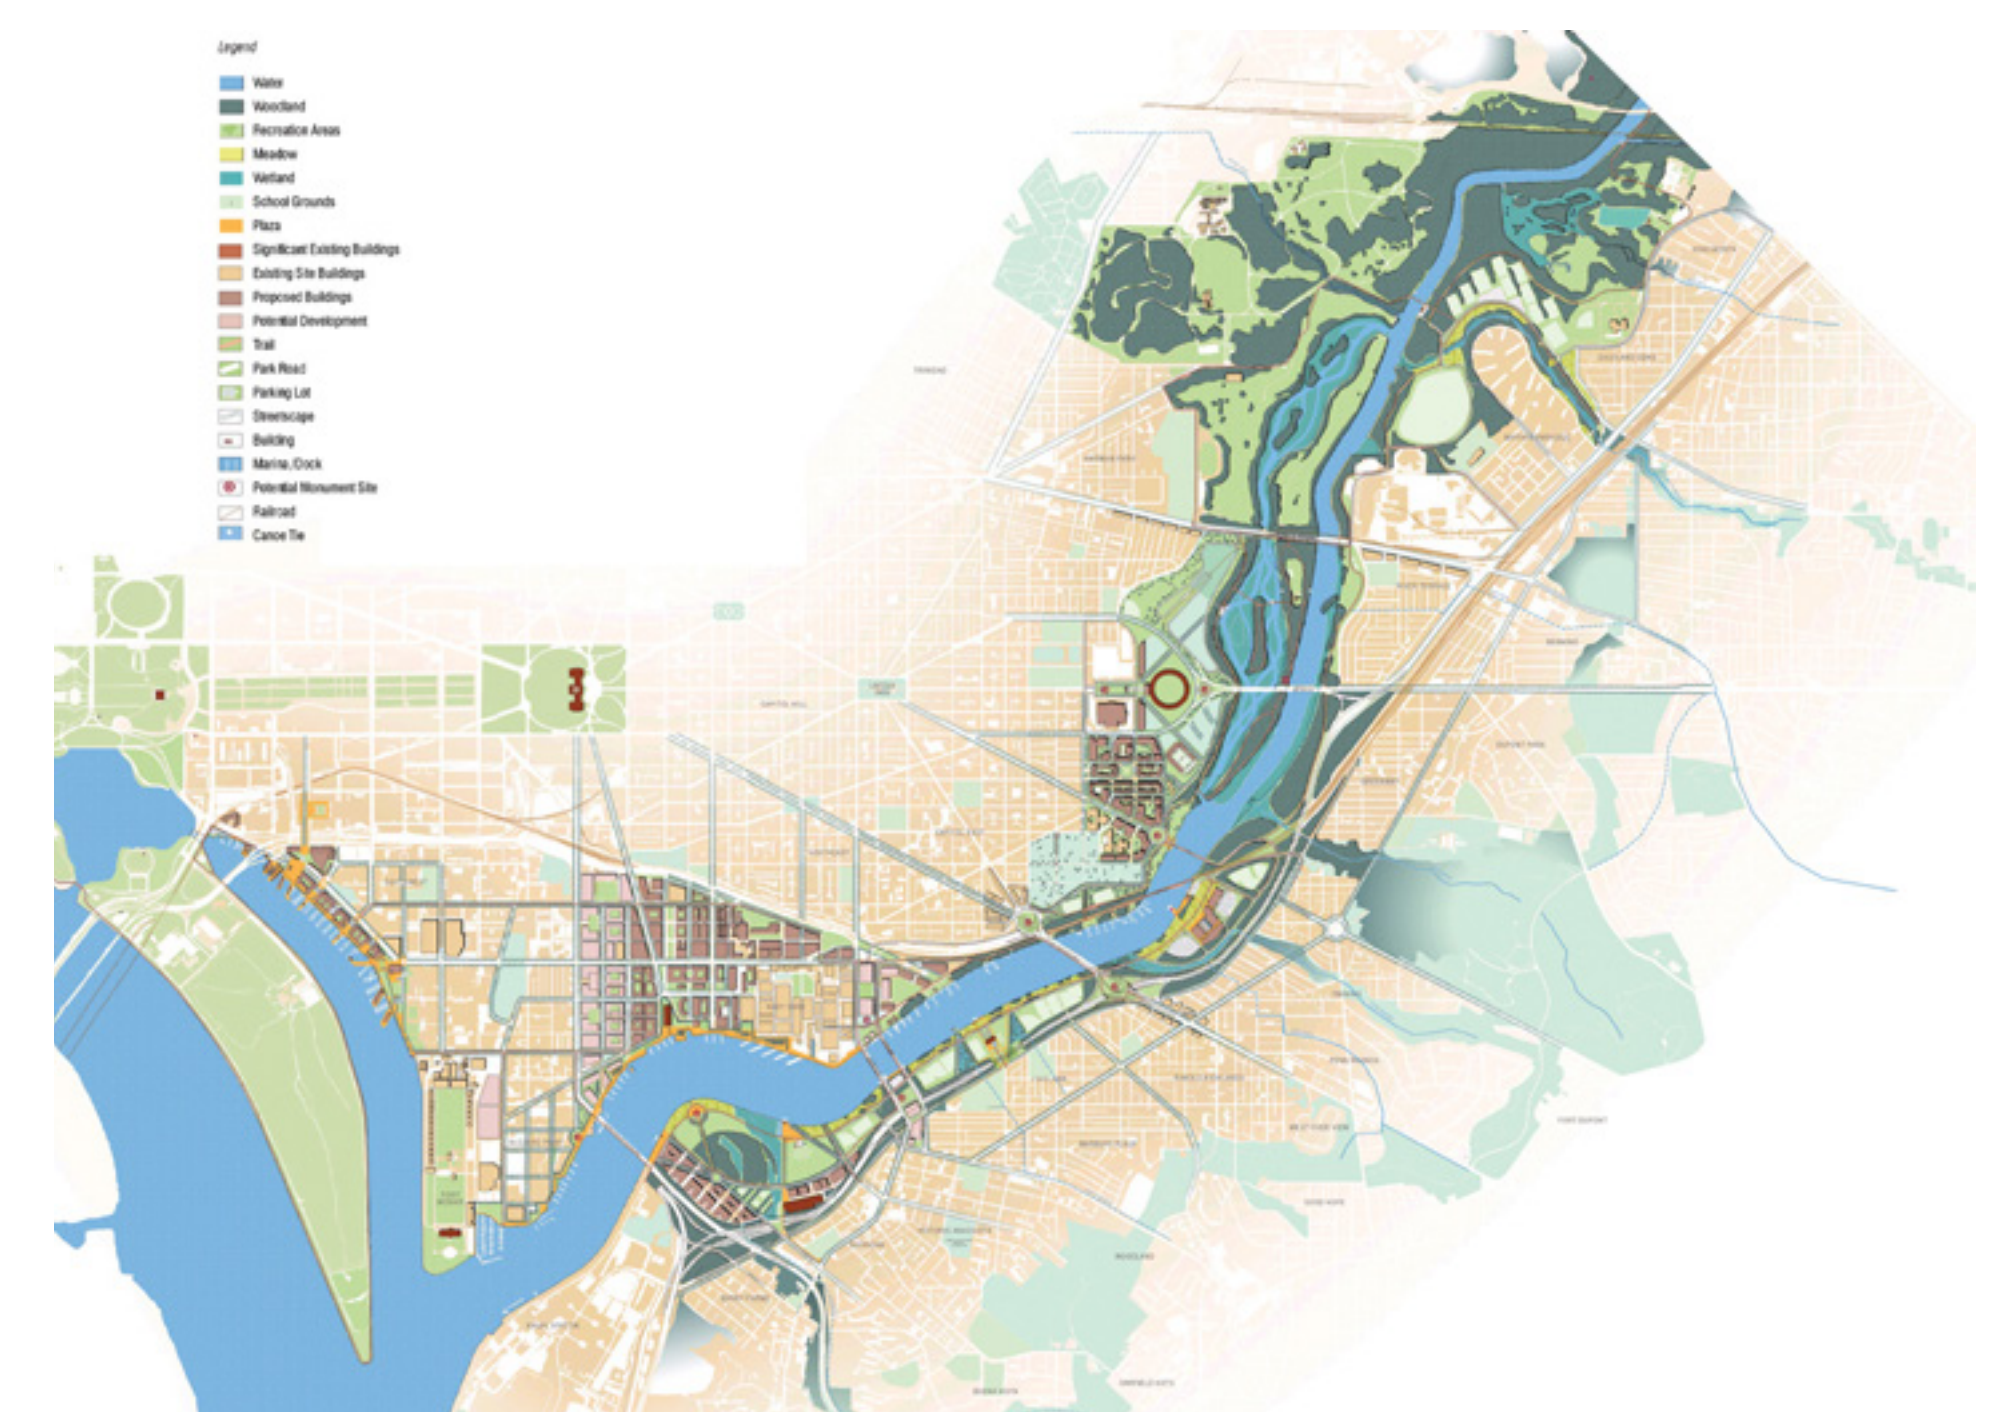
Legend

Water
Woodland
Recreation Areas
Meadow
Wetland
School Grounds
Plaza
Significant Existing Buildings
Existing Site Buildings
Proposed Buildings
Potential Development
Trail
Park Road
Parking Lot
Streetscape
Building
Marina/Dock
Potential Monument Site
Railroad
Canoe Tie